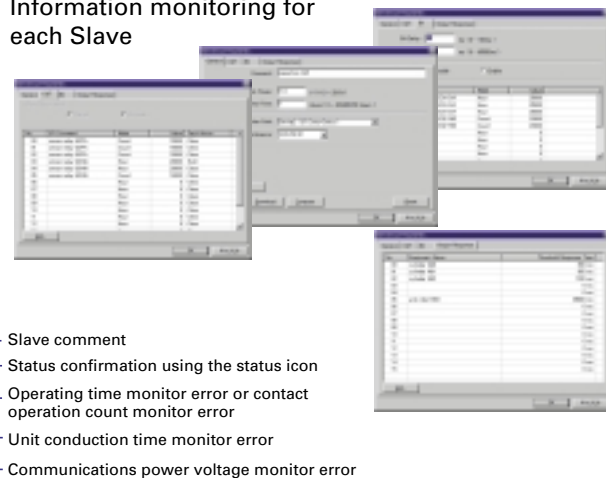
Information monitoring for each Slave

· Slave comment
· Status confirmation using the status icon
· Operating time monitor error or contact operation count monitor error
· Unit conduction time monitor error
· Communications power voltage monitor error